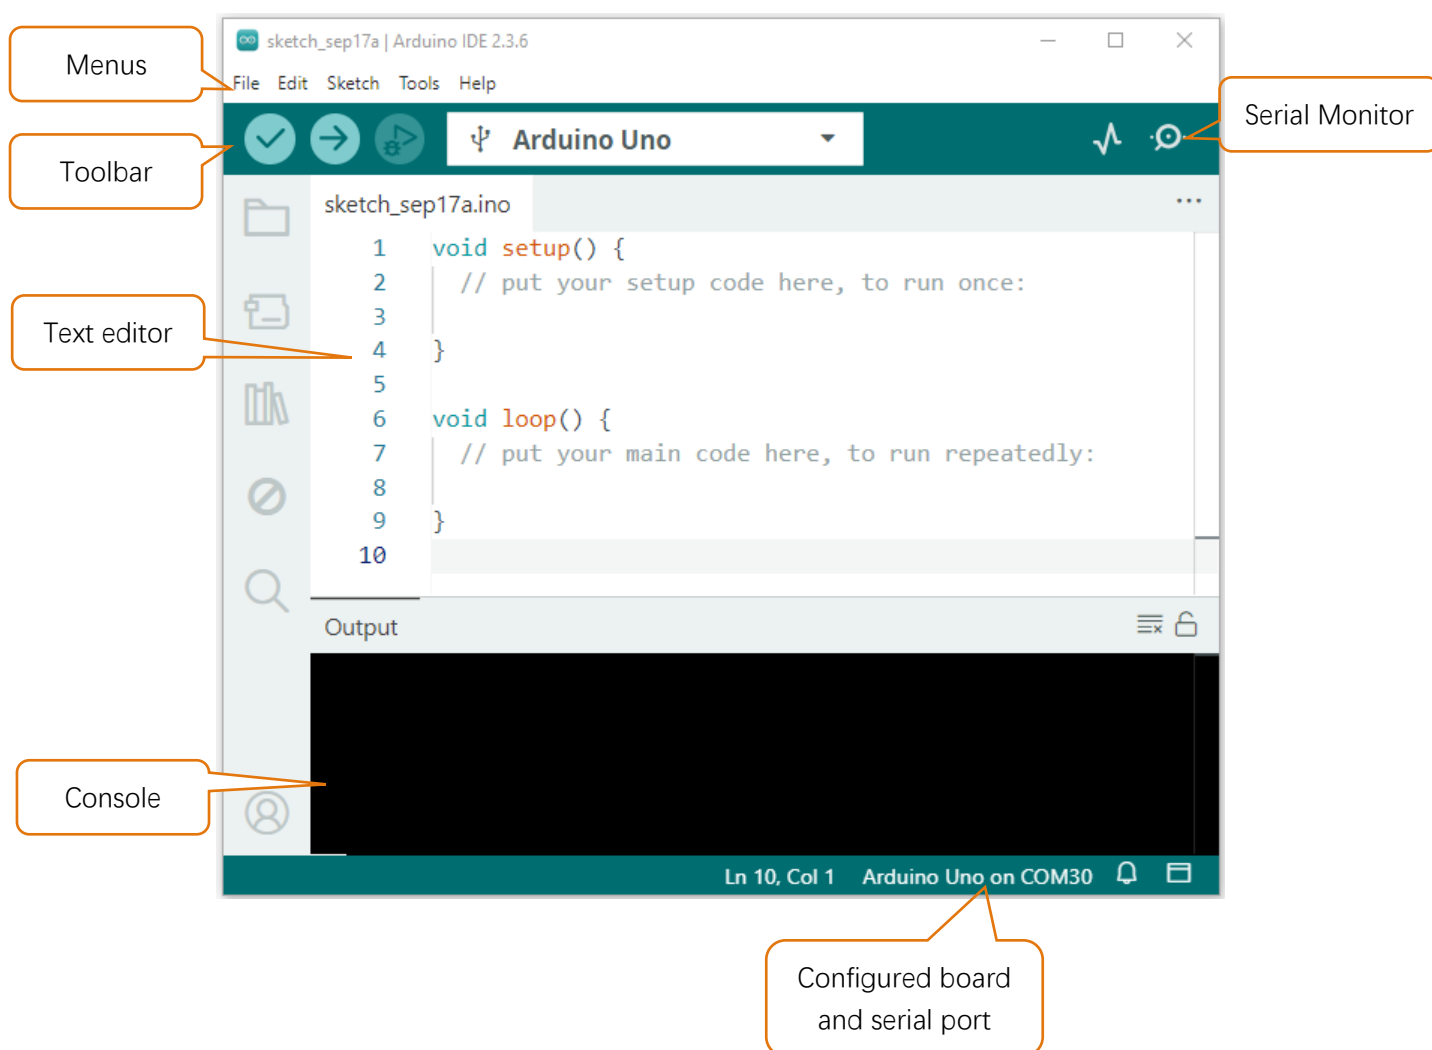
Menus

sketch_sep17a | Arduino IDE 2.3.6

File Edit Sketch Tools Help

Toolbar

Arduino Uno

Serial Monitor

sketch_sep17a.ino

Text editor

1 void setup() {
2 // put your setup code here, to run once:
3
4 }
5
6 void loop() {
7 // put your main code here, to run repeatedly:
8
9 }
10

Output

Console

Ln 10, Col 1 Arduino Uno on COM30

Configured board and serial port